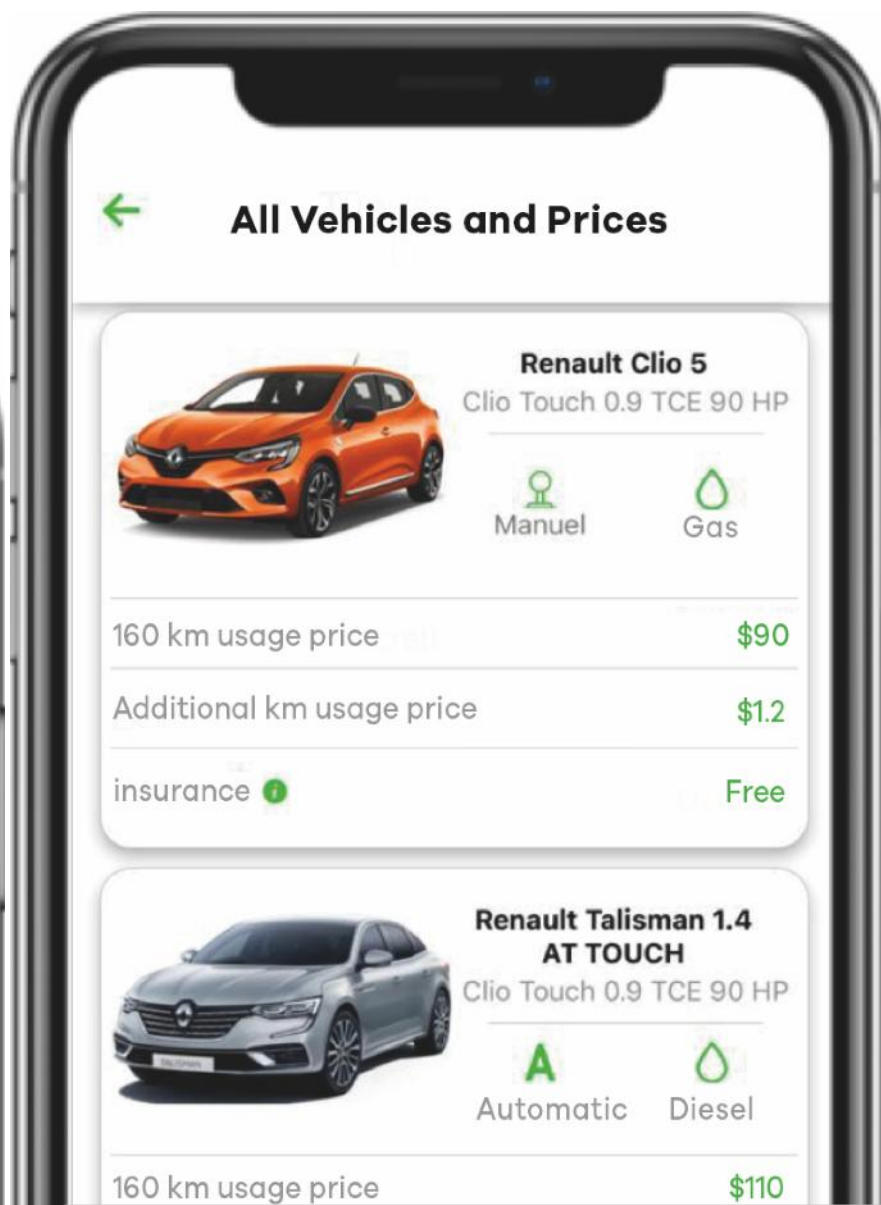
All Vehicles and Prices

Renault Clio 5
Clio Touch 0.9 TCE 90 HP

Manuel Gas

160 km usage price $90

Additional km usage price $1.2

insurance Free

Renault Talisman 1.4 AT TOUCH
Clio Touch 0.9 TCE 90 HP

A
Automatic Diesel

160 km usage price $110